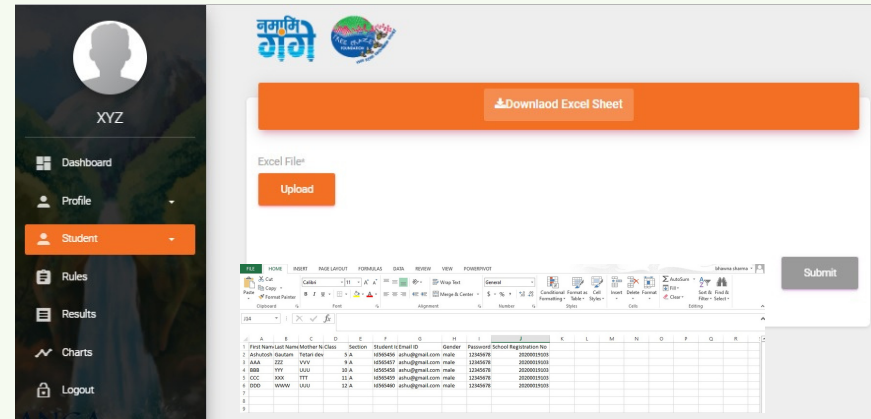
नमामि गंगे

XYZ

Dashboard

Profile

Student

Rules

Results

Charts

Logout

Download Excel Sheet

Excel File*

Upload

Submit

FILE HOME INSERT PAGE LAYOUT FORMULAS DATA REVIEW VIEW POWERPIVOT

Cut Copy Format Painter Paste Calibri 11 Wrap Text Merge & Center General Conditional Formatting Format as Table Cell Styles Insert Delete Format AutoSum Fill Clear Sort & Filter Find & Select

Clipboard Font Alignment Number Styles Cells Editing

J14 $f_x$

| | A | B | C | D | E | F | G | H | I | J | K | L | M | N | O | P | Q | R |
|---|---|---|---|---|---|---|---|---|---|---|---|---|---|---|---|---|---|---|
| 1 | First Nam | Last Name | Mother N | Class | Section | Student Ic | Email ID | Gender | Password | School Registration No | | | | | | | | |
| 2 | Ashutosh | Gautam | Totan dev | 5 | A | Id565456 | ashu@gmail.com | male | 12345678 | 20200019103 | | | | | | | | |
| 3 | AAA | ZZZ | VVV | 9 | A | Id565457 | ashu@gmail.com | male | 12345678 | 20200019103 | | | | | | | | |
| 4 | BBB | YYY | UUU | 10 | A | Id565458 | ashu@gmail.com | male | 12345678 | 20200019103 | | | | | | | | |
| 5 | CCC | XXX | TTT | 11 | A | Id565459 | ashu@gmail.com | male | 12345678 | 20200019103 | | | | | | | | |
| 6 | DDD | WWW | UUU | 12 | A | Id565460 | ashu@gmail.com | male | 12345678 | 20200019103 | | | | | | | | |
| 7 | | | | | | | | | | | | | | | | | | |
| 8 | | | | | | | | | | | | | | | | | | |
| 9 | | | | | | | | | | | | | | | | | | |
| 10 | | | | | | | | | | | | | | | | | | |